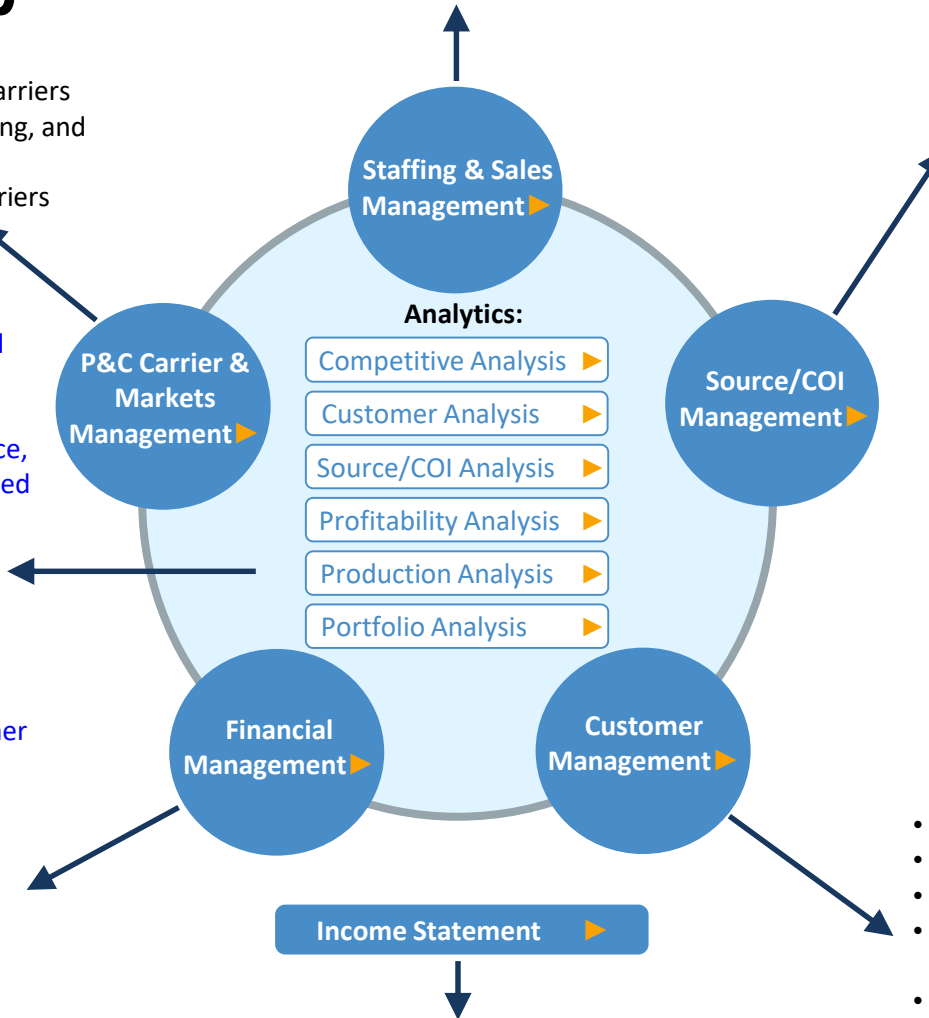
arriers
ng, and

riers

l

ce,
ed

ner

Staffing & Sales Management

P&C Carrier & Markets Management

Analytics:
Competitive Analysis
Customer Analysis
Source/COI Analysis
Profitability Analysis
Production Analysis
Portfolio Analysis

Source/COI Management

Financial Management

Customer Management

Income Statement

•
•
•
•
•